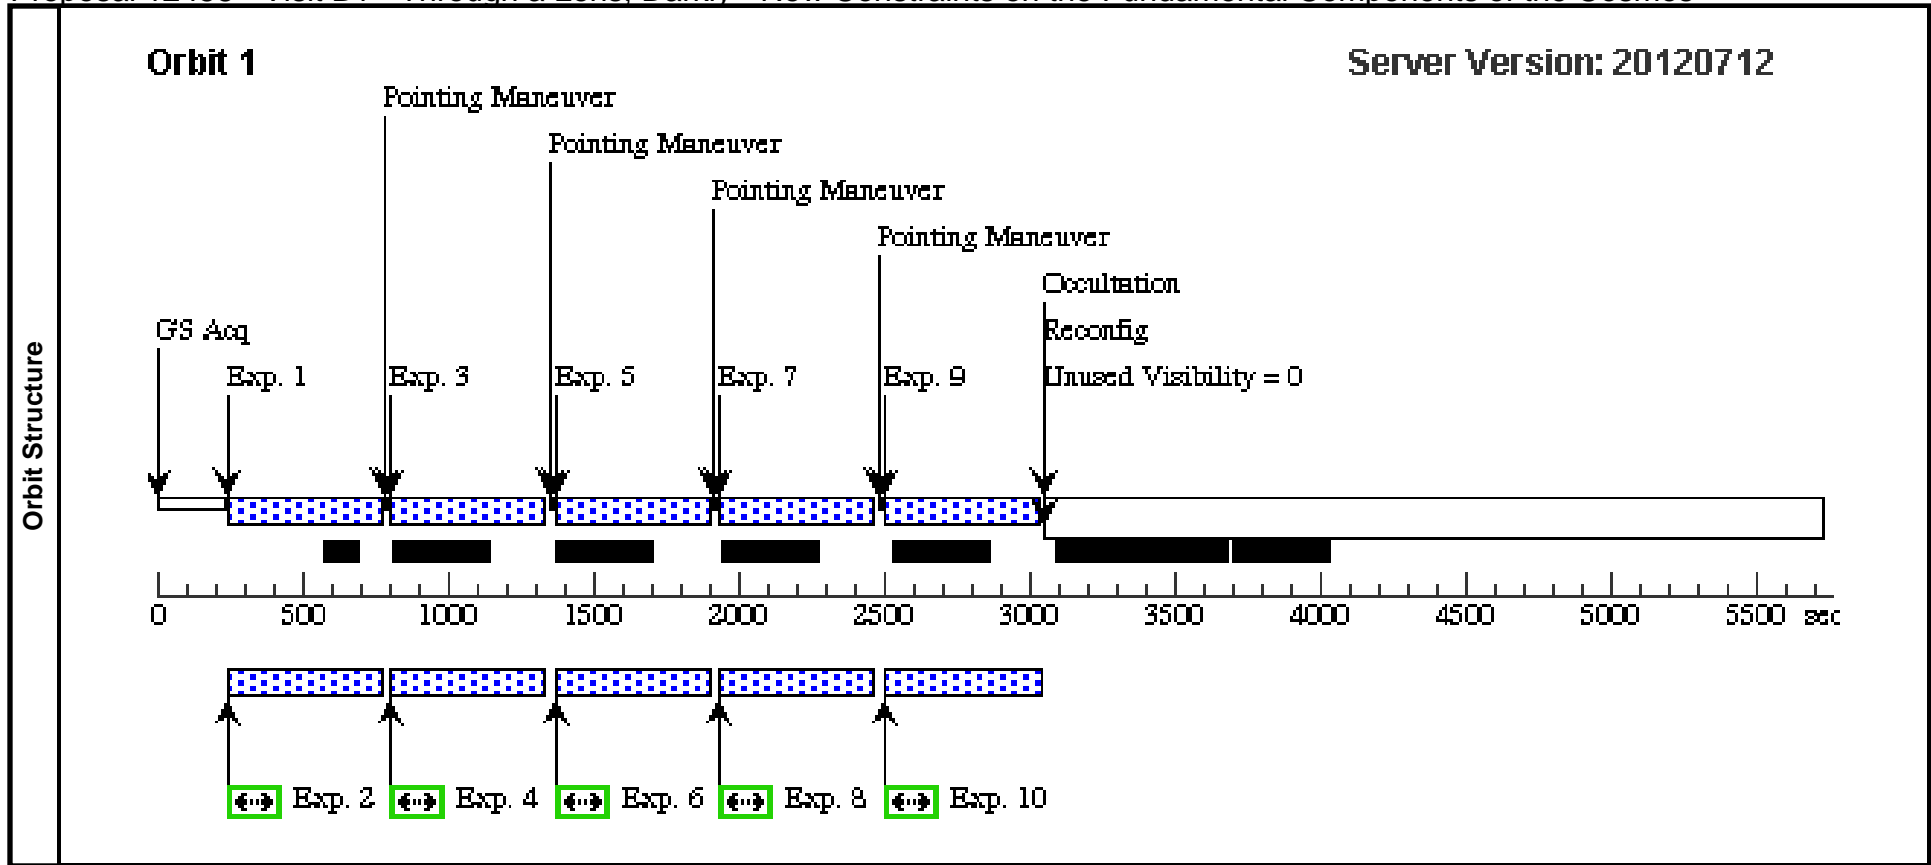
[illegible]

Orbit Structure

Orbit 1

Server Version: 20120712

Pointing Maneuver

Pointing Maneuver

Pointing Maneuver

Pointing Maneuver

Occultation

Reconfig

Unused Visibility = 0

GS Acq

Exp. 1

Exp. 3

Exp. 5

Exp. 7

Exp. 9

0 500 1000 1500 2000 2500 3000 3500 4000 4500 5000 5500 sec

Exp. 2 Exp. 4 Exp. 6 Exp. 8 Exp. 10